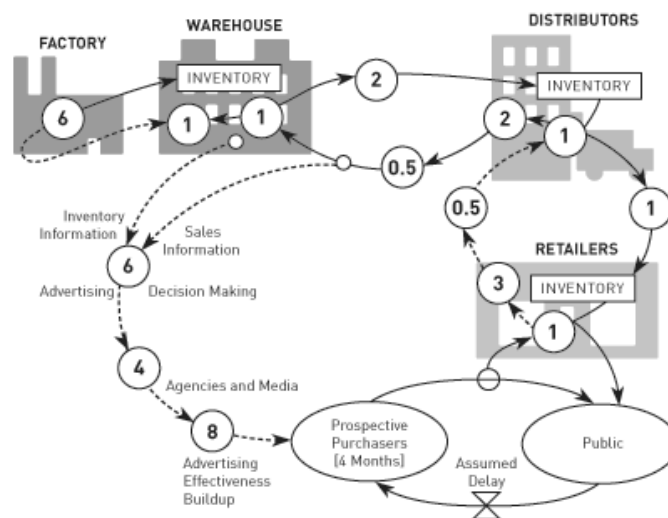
FACTORY

WAREHOUSE

DISTRIBUTORS

INVENTORY

6

1

1

2

INVENTORY

2

1

0.5

1

0.5

RETAILERS

3

INVENTORY

1

Inventory Information

Sales Information

6

Advertising

Decision Making

4

Agencies and Media

8

Advertising Effectiveness Buildup

Prospective Purchasers [4 Months]

Public

Assumed Delay